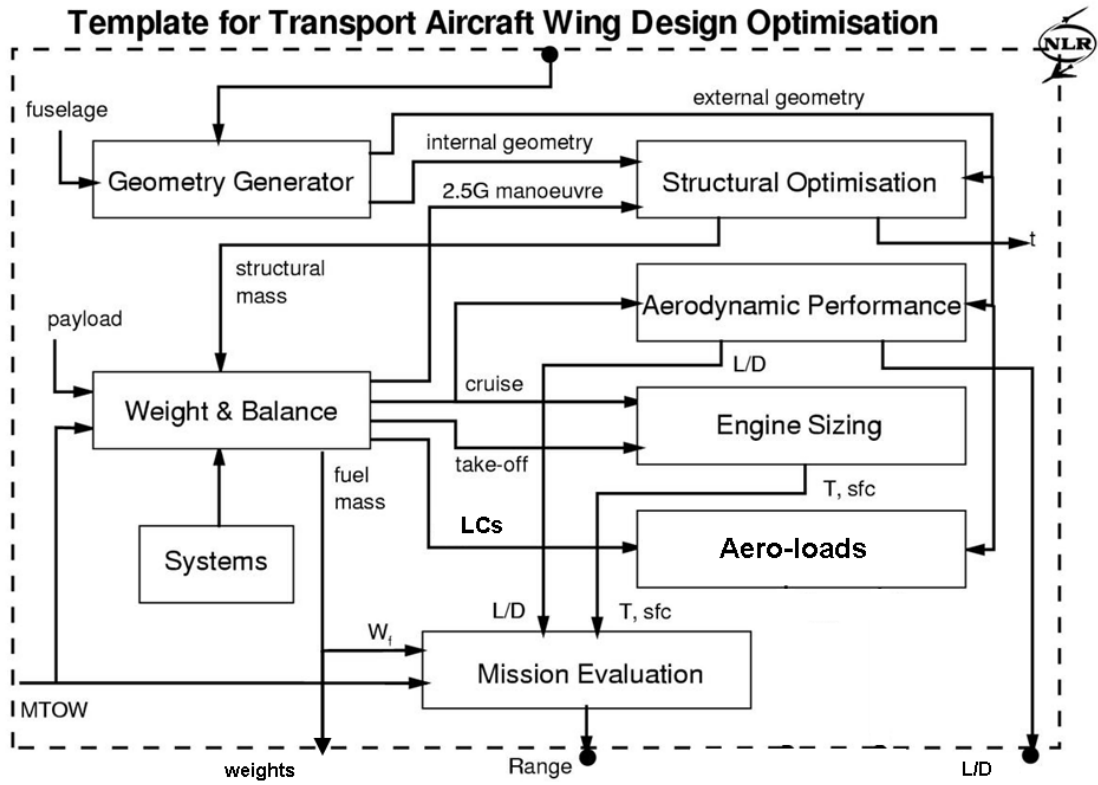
Template for Transport Aircraft Wing Design Optimisation

NLR

fuselage

external geometry

internal geometry

Geometry Generator

Structural Optimisation

2.5G manoeuvre

t

structural mass

Aerodynamic Performance

payload

L/D

cruise

Weight & Balance

Engine Sizing

take-off

fuel mass

T, sfc

LCs

Aero-loads

Systems

L/D

T, sfc

$W_f$

Mission Evaluation

MTOW

weights

Range

L/D